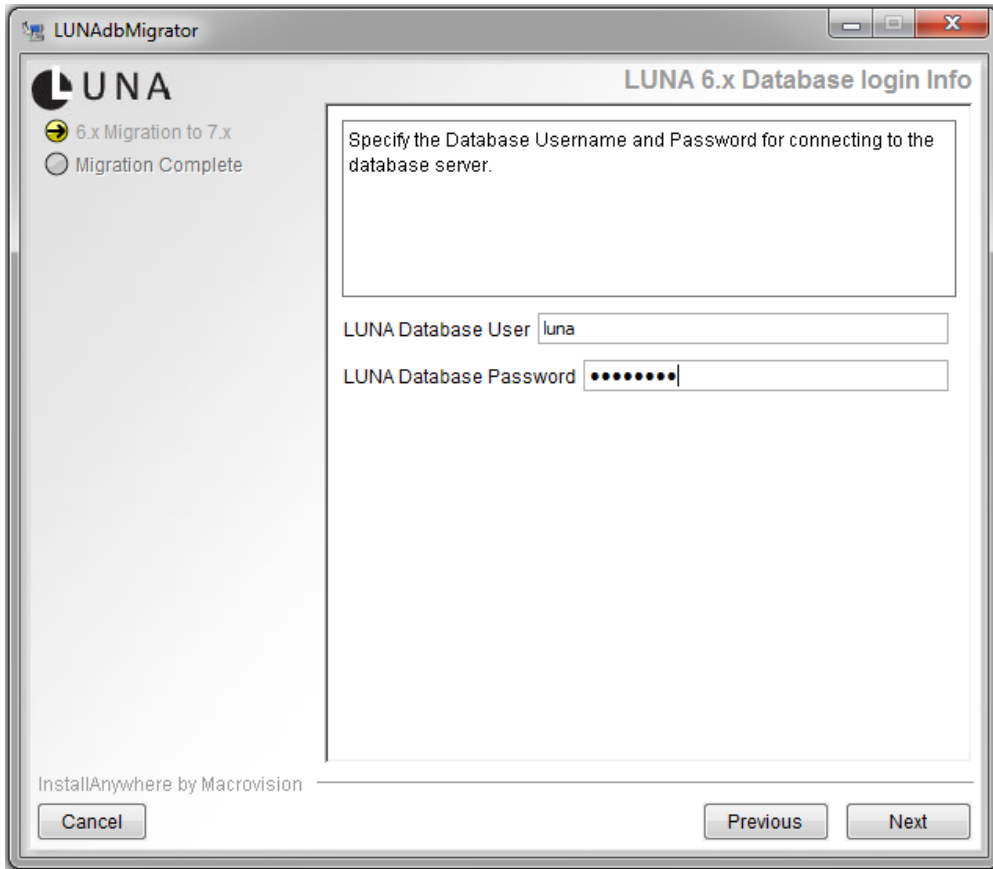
LUNAdbMigrator

LUNA

LUNA 6.x Database login Info

6.x Migration to 7.x
Migration Complete

Specify the Database Username and Password for connecting to the database server.

LUNA Database User luna

LUNA Database Password ••••••••

InstallAnywhere by Macrovision

Cancel

Previous

Next